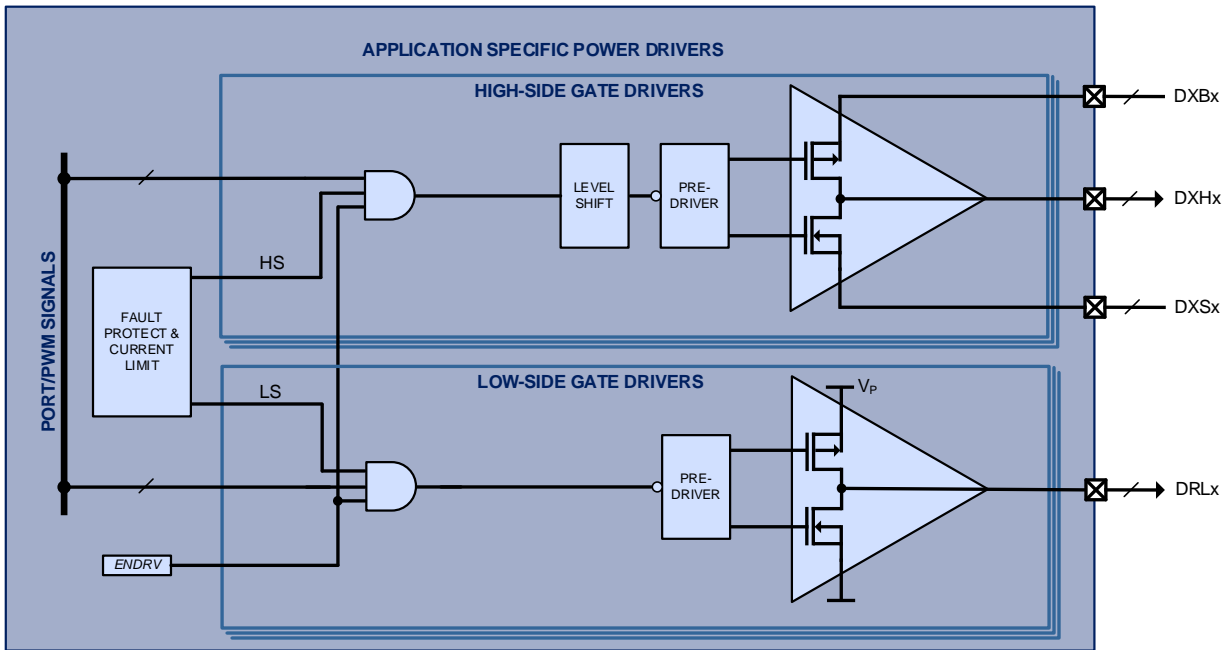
APPLICATION SPECIFIC POWER DRIVERS

HIGH-SIDE GATE DRIVERS

PORT/PWM SIGNALS

HS

FAULT PROTECT & CURRENT LIMIT

LEVEL SHIFT

PRE-DRIVER

DXBx

DXHx

DXSx

LOW-SIDE GATE DRIVERS

LS

$V_P$

PRE-DRIVER

DRLx

ENDRV